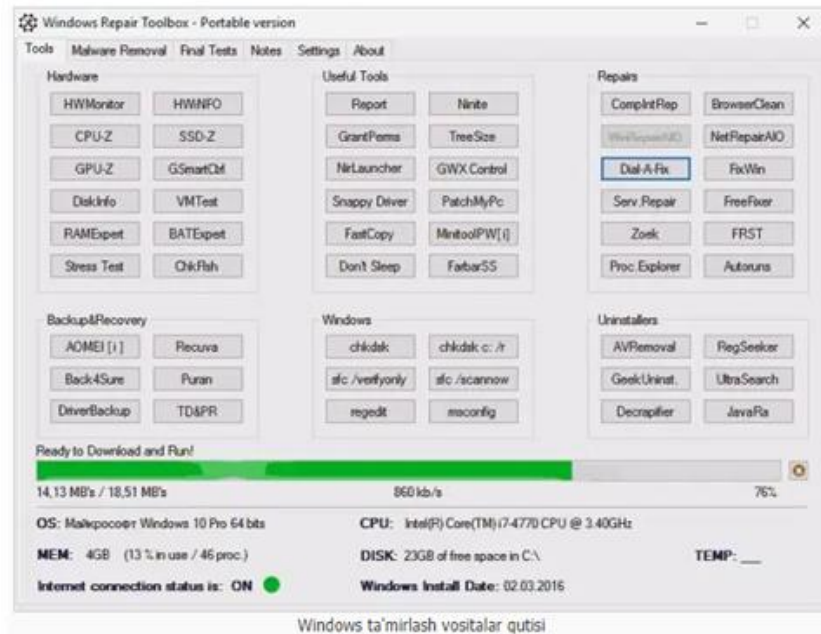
Windows Repair Toolbox - Portable version

Tools | Malware Removal | Final Tests | Notes | Settings | About

Hardware
HWMonitor | HWiNFO
CPU-Z | SSD-Z
GPU-Z | GSmartCtrl
DiskInfo | VMTest
RAMExpert | BATExpert
Stress Test | ChkFlsh

Useful Tools
Report | Ninite
GrantPerms | TreeSize
NirLauncher | GWX Control
Snappy Driver | PatchMyPc
FastCopy | MinitoolPW[i]
Don't Sleep | FarbarSS

Repairs
CompIntRep | BrowserClean
WinRepairAIO | NetRepairAIO
Dial-A-Fix | FixWin
Serv.Repair | FreeFixer
Zoek | FRST
Proc.Explorer | Autoruns

Backup&Recovery
AOMEI [i] | Recuva
Back4Sure | Puran
DriverBackup | TD&PR

Windows
chkdsk | chkdsk c: /r
sfc /verifyonly | sfc /scannow
regedit | msconfig

Uninstallers
AVRemoval | RegSeeker
GeekUninst. | UltraSearch
Decrapifier | JavaRa

Ready to Download and Run!

14,13 MB's / 18,51 MB's | 860 kb/s | 76%

OS: Майкрософт Windows 10 Pro 64 bits
CPU: Intel(R) Core(TM) i7-4770 CPU @ 3.40GHz
MEM: 4GB (13 % in use / 46 proc.)
DISK: 23GB of free space in C:\
TEMP: ___
Internet connection status is: ON
Windows Install Date: 02.03.2016

Windows ta'mirlash vositalar qutisi